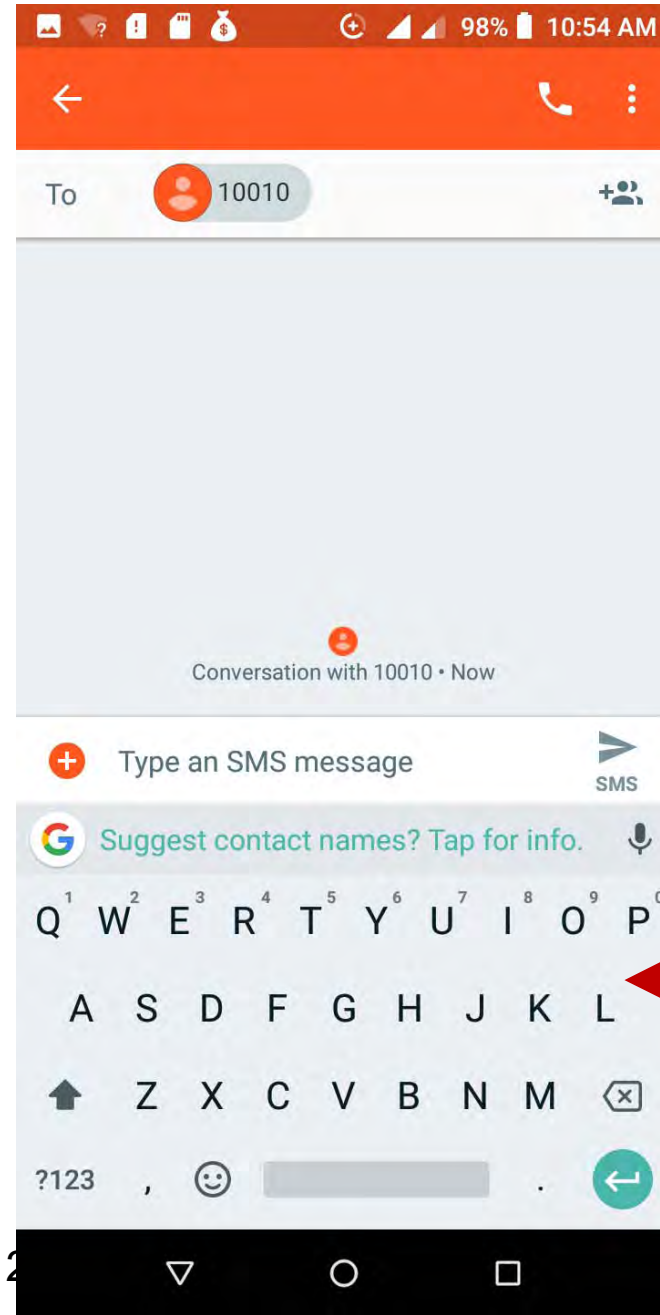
98% 10:54 AM

To 10010

Conversation with 10010 • Now

Type an SMS message

SMS

Suggest contact names? Tap for info.

Q W E R T Y U I O P
1 2 3 4 5 6 7 8 9

A S D F G H J K L

Z X C V B N M

?123 , .

2